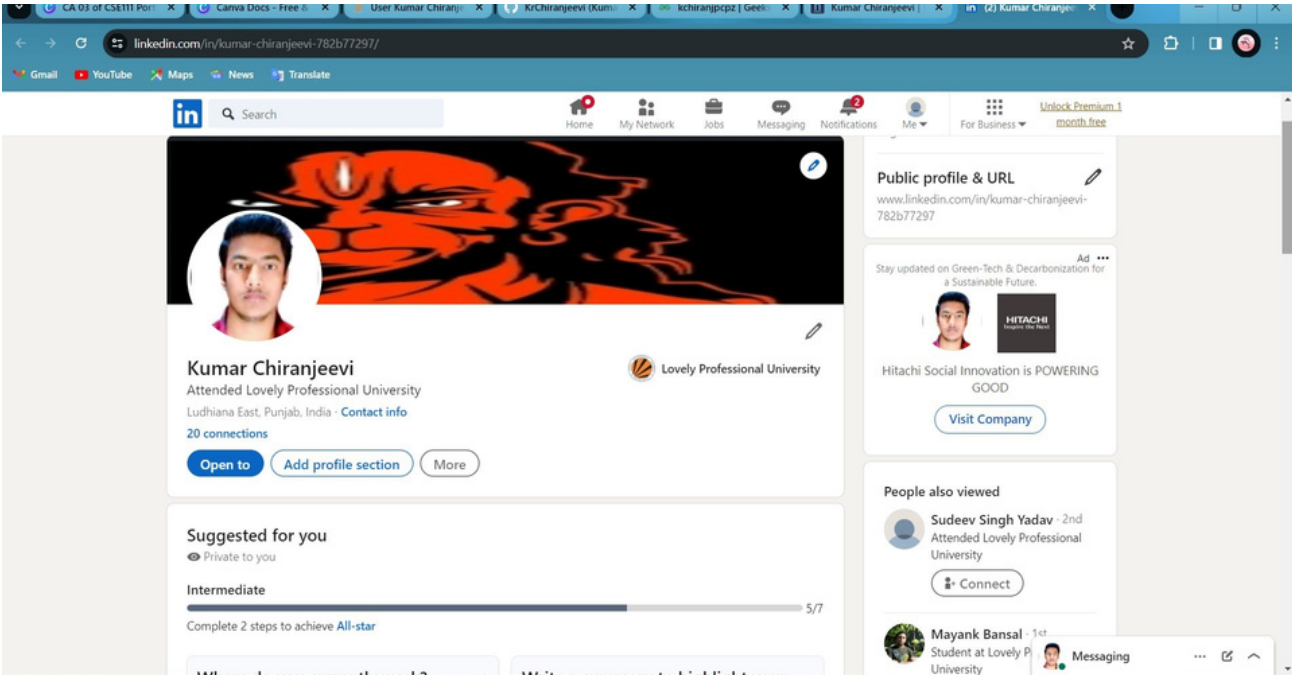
CA 03 of CSE111 Por
Canva Docs - Free &
User Kumar Chiranj
KrChiranjeevi (Kum
kchiranjpcpz | Geek
Kumar Chiranjeevi |
(2) Kumar Chiranje

linkedin.com/in/kumar-chiranjeevi-782b77297/

Gmail
YouTube
Maps
News
Translate

in
Search
Home
My Network
Jobs
Messaging
2
Notifications
Me
For Business
Unlock Premium 1 month free

Public profile & URL
www.linkedin.com/in/kumar-chiranjeevi-782b77297

Ad
Stay updated on Green-Tech & Decarbonization for a Sustainable Future.
HITACHI
Hitachi Social Innovation is POWERING GOOD
Visit Company

Kumar Chiranjeevi
Attended Lovely Professional University
Ludhiana East, Punjab, India · Contact info
20 connections
Lovely Professional University
Open to
Add profile section
More

Suggested for you
Private to you
Intermediate
5/7
Complete 2 steps to achieve All-star

People also viewed
Sudeev Singh Yadav · 2nd
Attended Lovely Professional University
Connect
Mayank Bansal · 1st
Student at Lovely P
University
Messaging